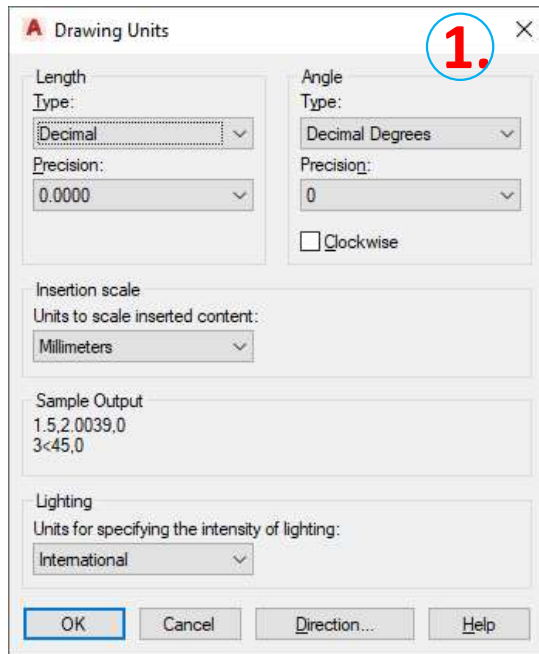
A Drawing Units

1.

×

Length
Type:
Decimal
Precision:
0.0000

Angle
Type:
Decimal Degrees
Precision:
0
Clockwise

Insertion scale
Units to scale inserted content:
Millimeters

Sample Output
1.5,2.0039,0
3<45,0

Lighting
Units for specifying the intensity of lighting:
International

OK
Cancel
Direction...
Help